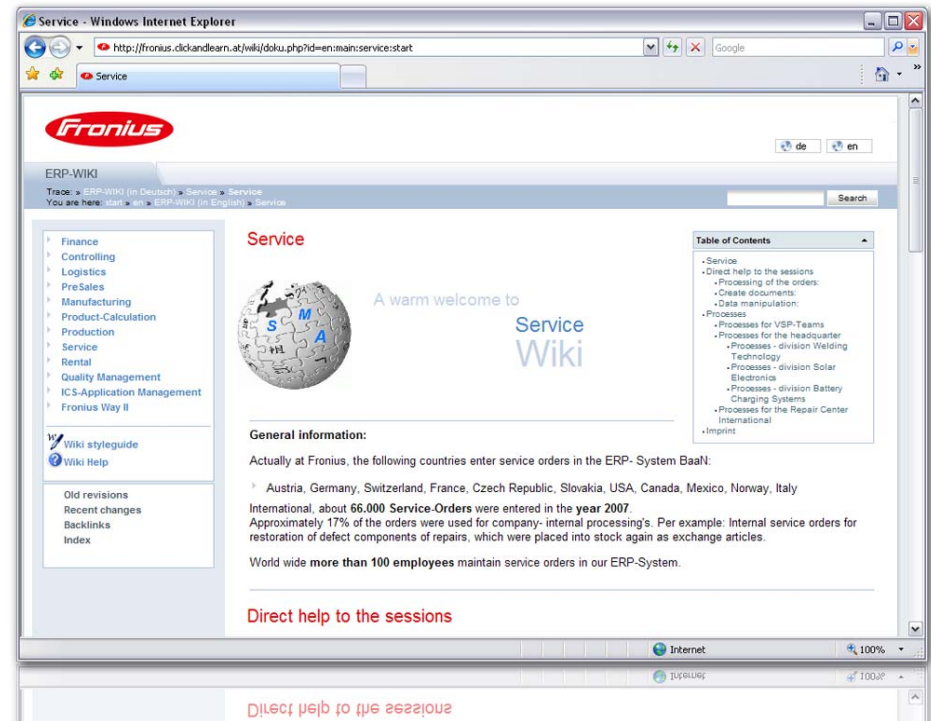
Service - Windows Internet Explorer

http://fronius.clickandlearn.at/wiki/doku.php?id=en:main:service:start

Google

Service

Fronius

de en

ERP-WIKI

Trace: » ERP-WIKI (in Deutsch) » Service » Service
You are here: start » en » ERP-WIKI (in English) » Service

Search

Finance
Controlling
Logistics
PreSales
Manufacturing
Product-Calculation
Production
Service
Rental
Quality Management
ICS-Application Management
Fronius Way II

Wiki styleguide
Wiki Help

Old revisions
Recent changes
Backlinks
Index

Service

S M A

A warm welcome to

Service
Wiki

Table of Contents

- Service
- Direct help to the sessions
  - Processing of the orders:
  - Create documents:
  - Data manipulation:
- Processes
  - Processes for VSP-Teams
  - Processes for the headquarter
    - Processes - division Welding Technology
    - Processes - division Solar Electronics
    - Processes - division Battery Charging Systems
  - Processes for the Repair Center International
- Imprint

General information:

Actually at Fronius, the following countries enter service orders in the ERP- System BaaN:

Austria, Germany, Switzerland, France, Czech Republic, Slovakia, USA, Canada, Mexico, Norway, Italy

International, about 66.000 Service-Orders were entered in the year 2007.
Approximately 17% of the orders were used for company- internal processing's. Per example: Internal service orders for restoration of defect components of repairs, which were placed into stock again as exchange articles.

World wide more than 100 employees maintain service orders in our ERP-System.

Direct help to the sessions

Internet

100%